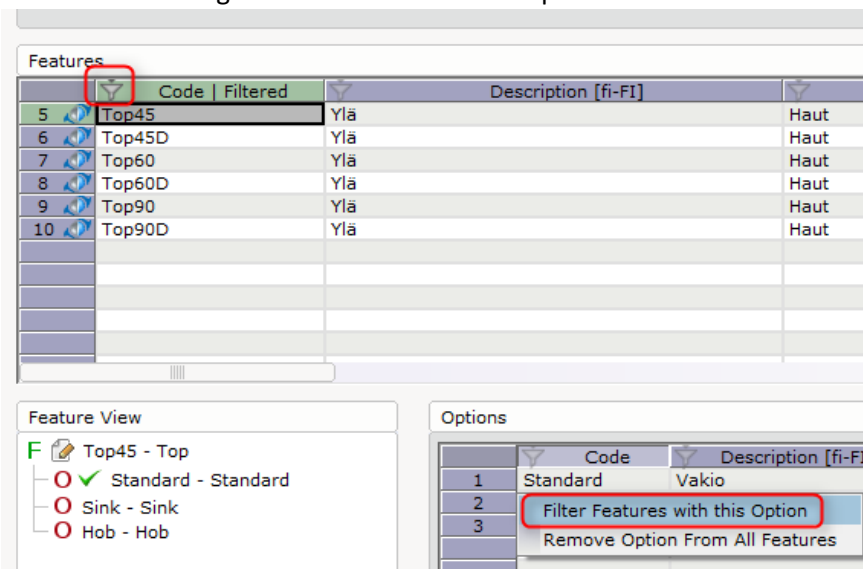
Features

| | Code \| Filtered | Description [fi-FI] | |
|---|---|---|---|
| 5 | Top45 | Ylä | Haut |
| 6 | Top45D | Ylä | Haut |
| 7 | Top60 | Ylä | Haut |
| 8 | Top60D | Ylä | Haut |
| 9 | Top90 | Ylä | Haut |
| 10 | Top90D | Ylä | Haut |

Feature View

F Top45 - Top
O Standard - Standard
O Sink - Sink
O Hob - Hob

Options

| | Code | Description [fi-FI |
|---|---|---|
| 1 | Standard | Vakio |
| 2 | | |
| 3 | | |

Filter Features with this Option
Remove Option From All Features